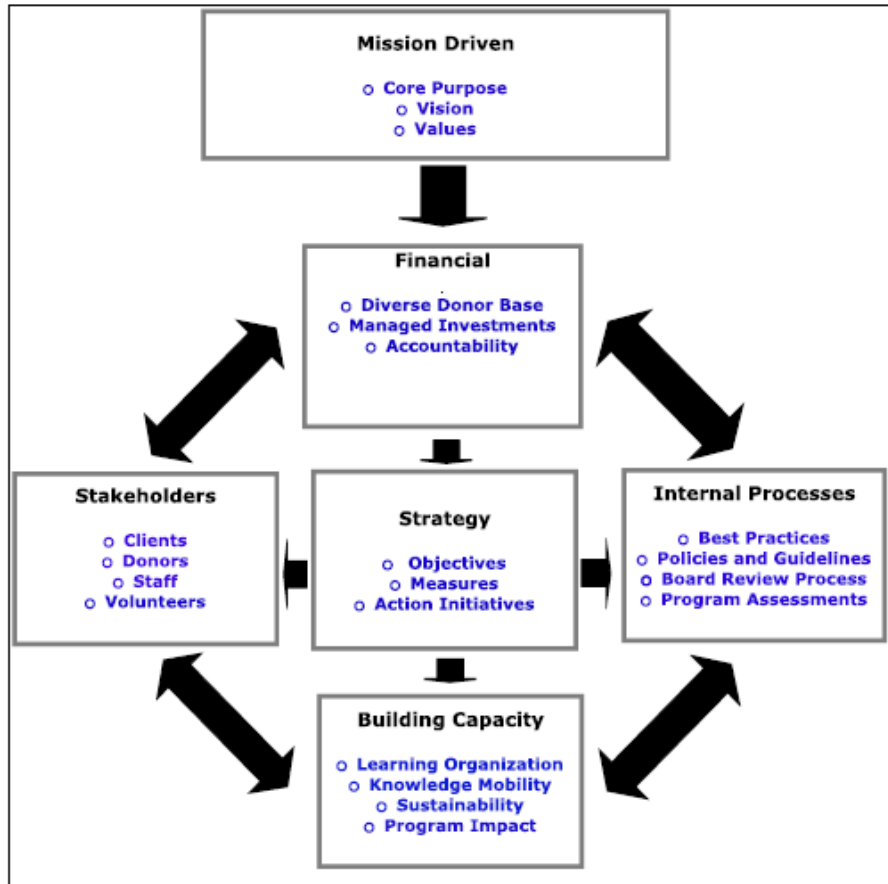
Mission Driven

o Core Purpose
o Vision
o Values

Financial

o Diverse Donor Base
o Managed Investments
o Accountability

Stakeholders

o Clients
o Donors
o Staff
o Volunteers

Strategy

o Objectives
o Measures
o Action Initiatives

Internal Processes

o Best Practices
o Policies and Guidelines
o Board Review Process
o Program Assessments

Building Capacity

o Learning Organization
o Knowledge Mobility
o Sustainability
o Program Impact